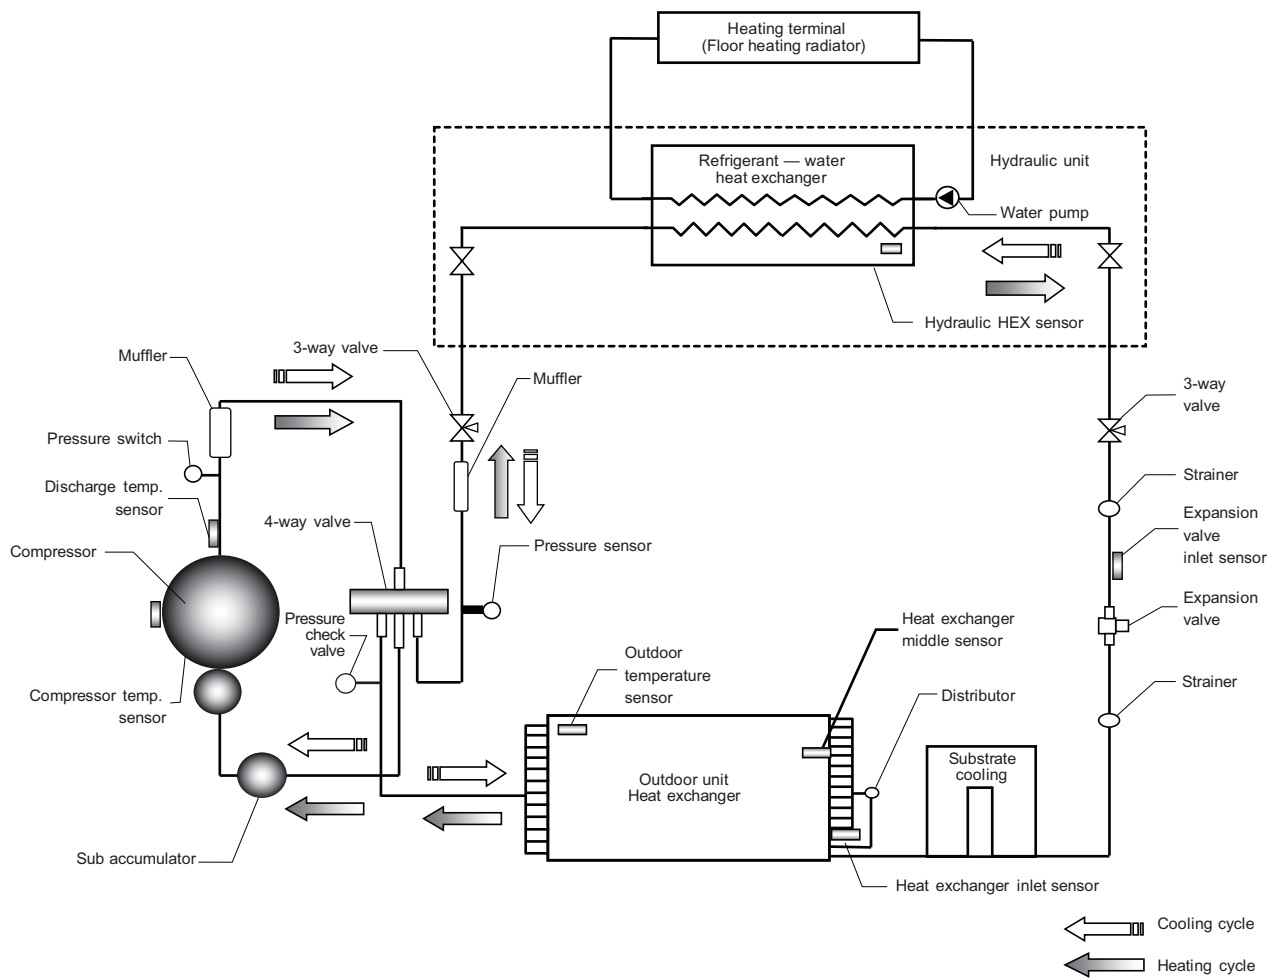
Heating terminal
(Floor heating radiator)

Refrigerant — water
heat exchanger

Hydraulic unit

Water pump

Hydraulic HEX sensor

Muffler

3-way valve

Muffler

3-way
valve

Pressure switch

Discharge temp.
sensor

Strainer

Compressor

4-way valve

Pressure sensor

Expansion
valve
inlet sensor

Pressure
check
valve

Expansion
valve

Heat exchanger
middle sensor

Outdoor
temperature
sensor

Distributor

Strainer

Compressor temp.
sensor

Substrate
cooling

Outdoor unit
Heat exchanger

Sub accumulator

Heat exchanger inlet sensor

Cooling cycle

Heating cycle